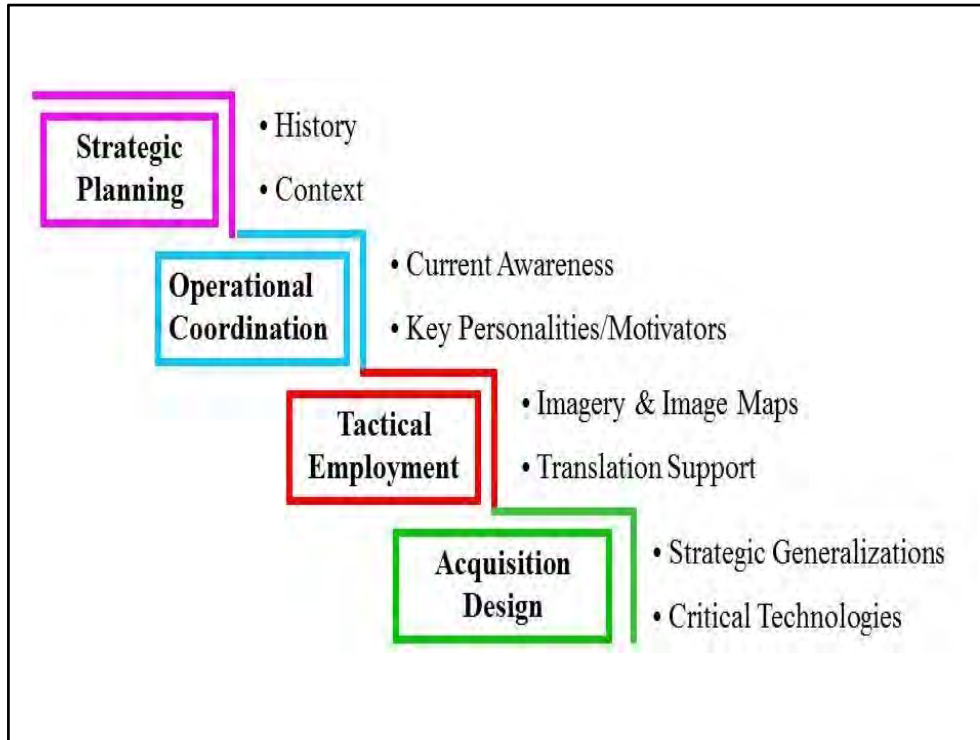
Strategic Planning

• History

• Context

Operational Coordination

• Current Awareness

• Key Personalities/Motivators

Tactical Employment

• Imagery & Image Maps

• Translation Support

Acquisition Design

• Strategic Generalizations

• Critical Technologies